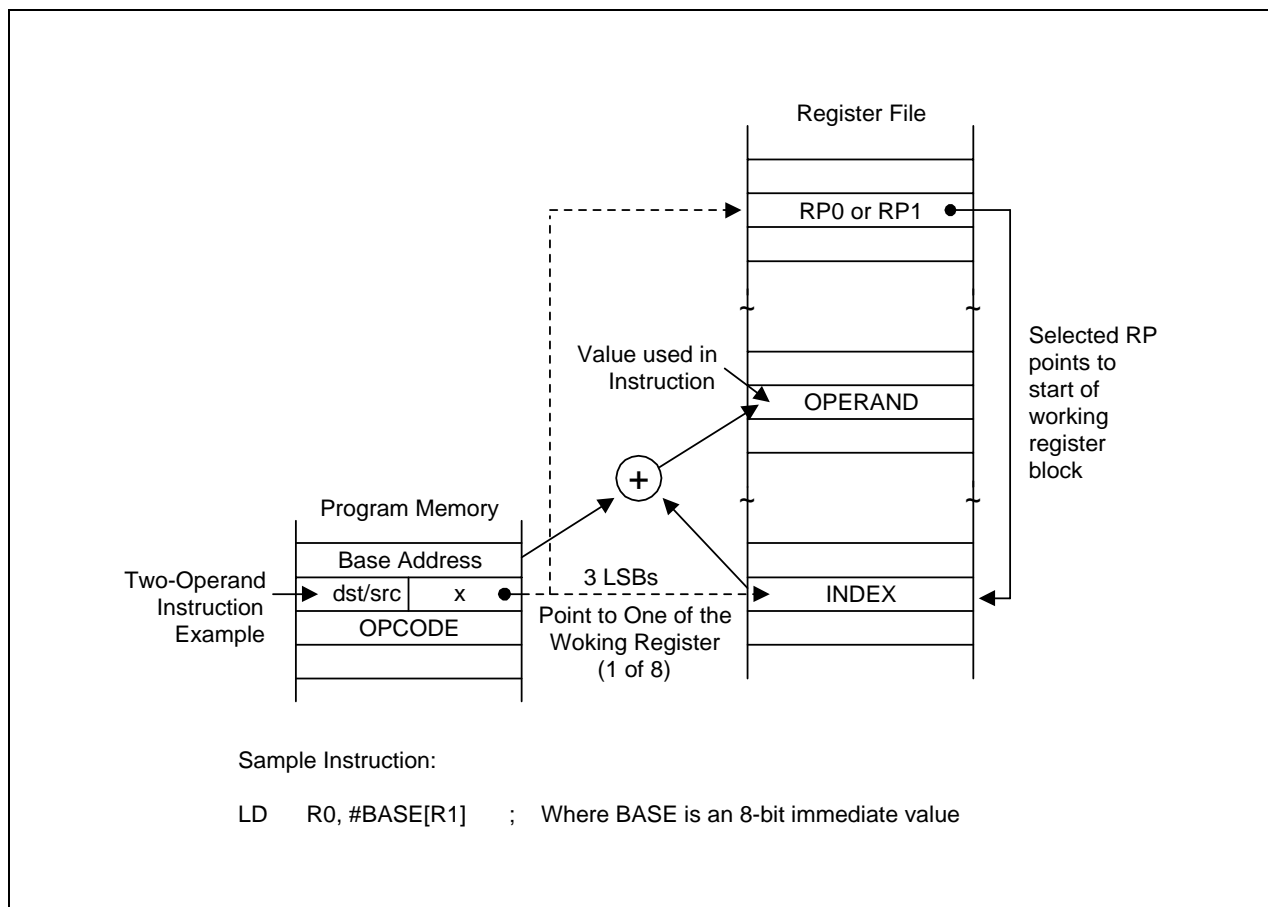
Register File

RP0 or RP1

Selected RP points to start of working register block

Value used in Instruction

OPERAND

+

Program Memory

Base Address

Two-Operand Instruction Example

dst/src

x

3 LSBs

INDEX

OPCODE

Point to One of the Woking Register (1 of 8)

Sample Instruction:

LD R0, #BASE[R1] ; Where BASE is an 8-bit immediate value